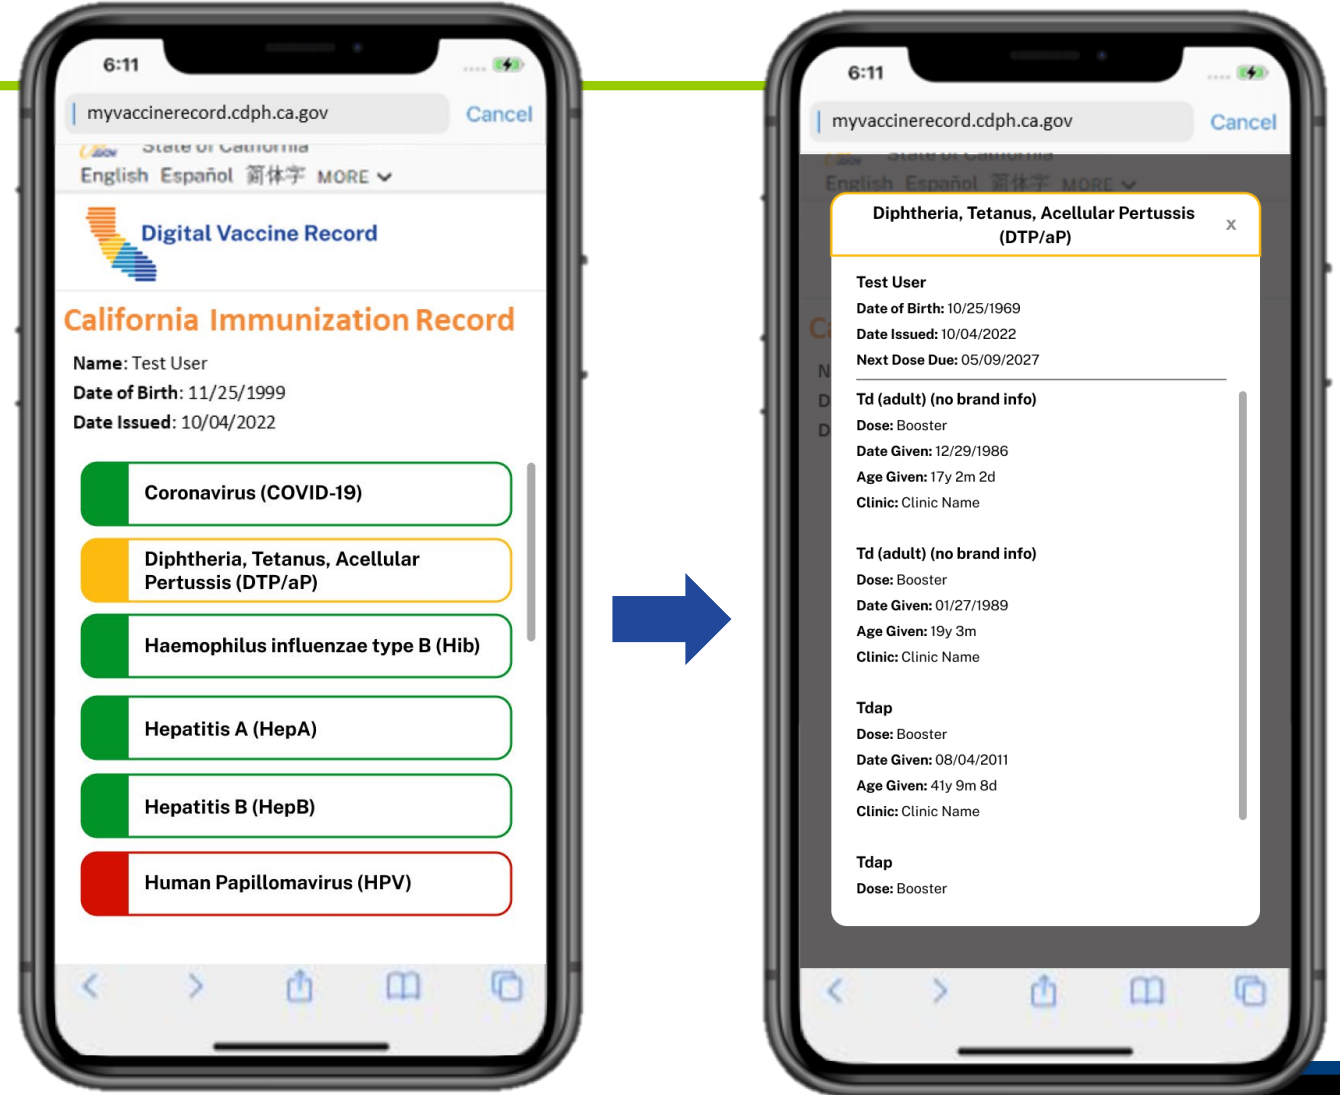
6:11

myvaccinerecord.cdph.ca.gov Cancel

State of California

English Español 简体字 MORE

Digital Vaccine Record

California Immunization Record

Name: Test User
Date of Birth: 11/25/1999
Date Issued: 10/04/2022

Coronavirus (COVID-19)

Diphtheria, Tetanus, Acellular Pertussis (DTP/aP)

Haemophilus influenzae type B (Hib)

Hepatitis A (HepA)

Hepatitis B (HepB)

Human Papillomavirus (HPV)

6:11

myvaccinerecord.cdph.ca.gov Cancel

State of California

English Español 简体字 MORE

Diphtheria, Tetanus, Acellular Pertussis (DTP/aP) x

Test User
Date of Birth: 10/25/1969
Date Issued: 10/04/2022
Next Dose Due: 05/09/2027

Td (adult) (no brand info)
Dose: Booster
Date Given: 12/29/1986
Age Given: 17y 2m 2d
Clinic: Clinic Name

Td (adult) (no brand info)
Dose: Booster
Date Given: 01/27/1989
Age Given: 19y 3m
Clinic: Clinic Name

Tdap
Dose: Booster
Date Given: 08/04/2011
Age Given: 41y 9m 8d
Clinic: Clinic Name

Tdap
Dose: Booster